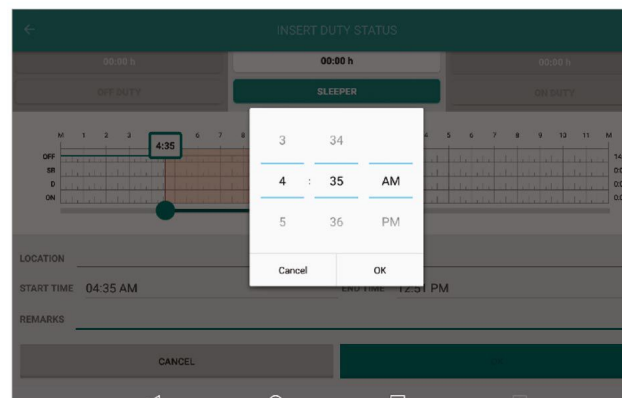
INSERT DUTY STATUS

00:00 h

00:00 h

00:00 h

OFF DUTY

SLEEPER

ON DUTY

M 1 2 3 4:35 6 7 8

4 5 6 7 8 9 10 11 M

OFF

SB

D

ON

3 34

4 : 35 AM

5 36 PM

Cancel

OK

LOCATION

START TIME 04:35 AM

END TIME 12:51 PM

REMARKS

CANCEL